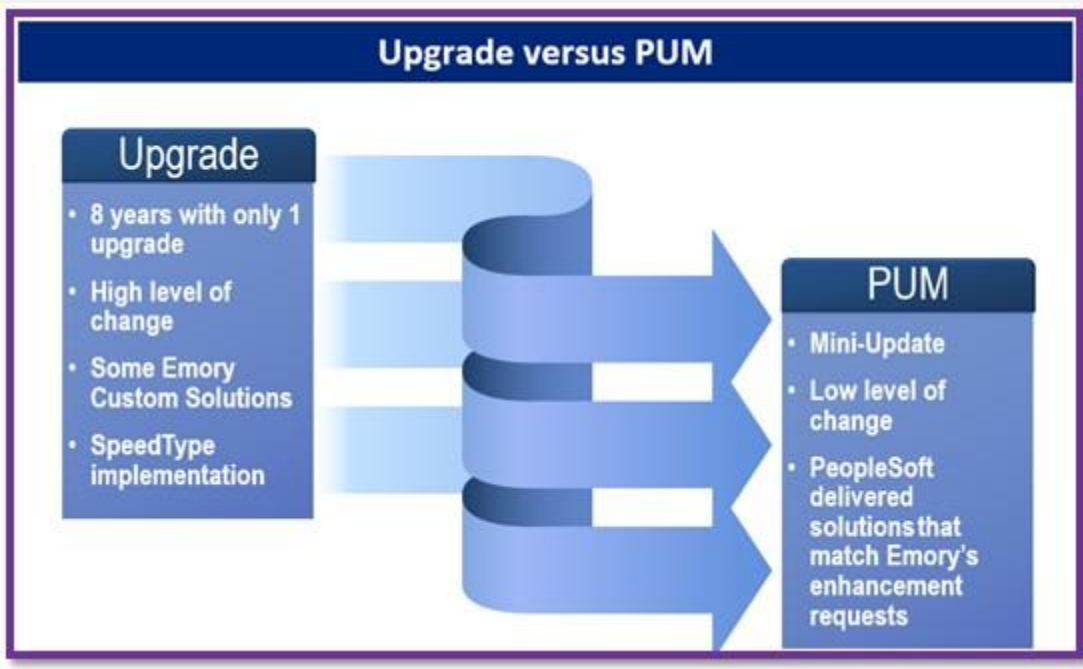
Upgrade versus PUM

Upgrade

- 8 years with only 1 upgrade
- High level of change
- Some Emory Custom Solutions
- SpeedType implementation

PUM

- Mini-Update
- Low level of change
- PeopleSoft delivered solutions that match Emory's enhancement requests